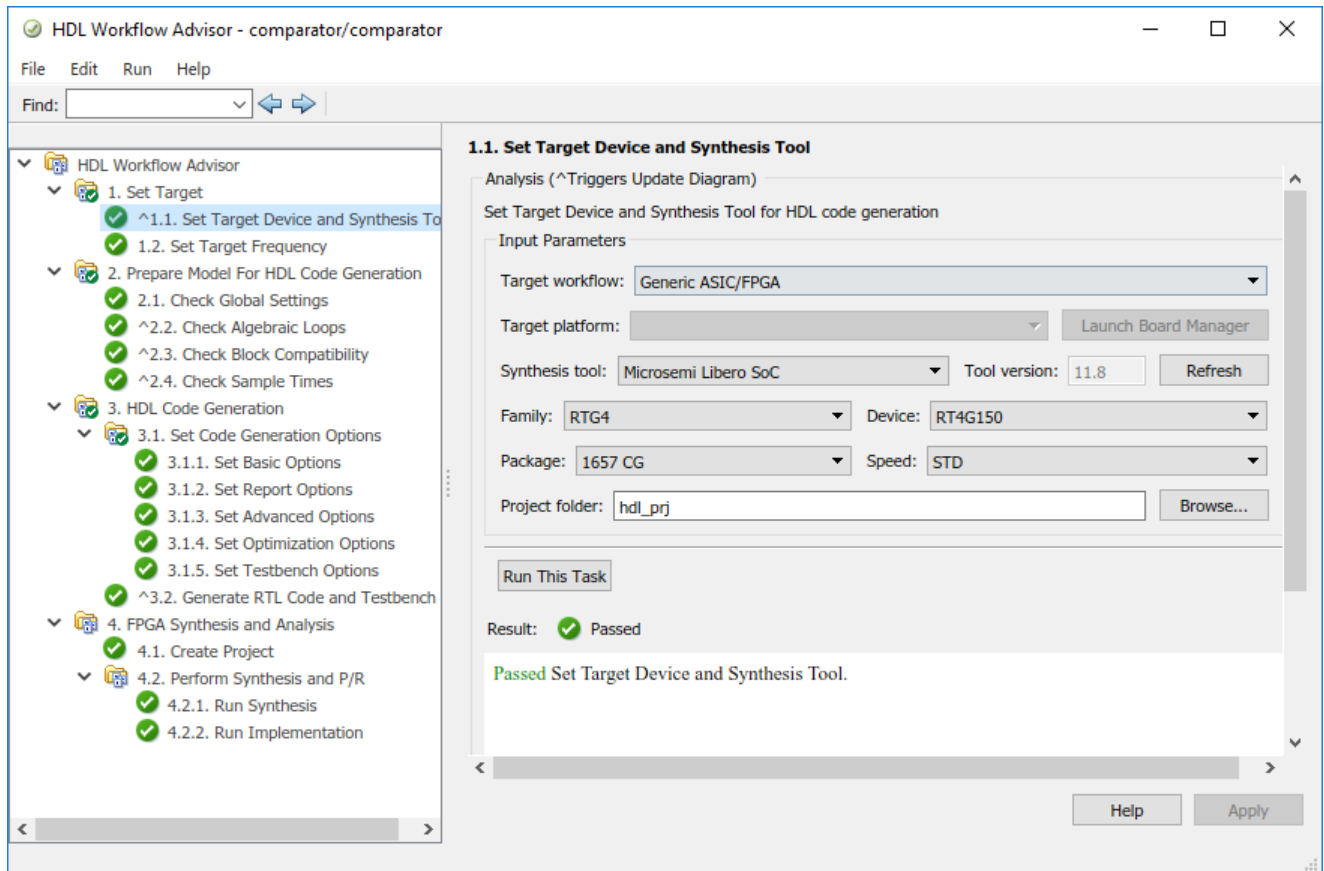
HDL Workflow Advisor - comparator/comparator

File Edit Run Help

Find:

HDL Workflow Advisor
1. Set Target
^1.1. Set Target Device and Synthesis To
1.2. Set Target Frequency
2. Prepare Model For HDL Code Generation
2.1. Check Global Settings
^2.2. Check Algebraic Loops
^2.3. Check Block Compatibility
^2.4. Check Sample Times
3. HDL Code Generation
3.1. Set Code Generation Options
3.1.1. Set Basic Options
3.1.2. Set Report Options
3.1.3. Set Advanced Options
3.1.4. Set Optimization Options
3.1.5. Set Testbench Options
^3.2. Generate RTL Code and Testbench
4. FPGA Synthesis and Analysis
4.1. Create Project
4.2. Perform Synthesis and P/R
4.2.1. Run Synthesis
4.2.2. Run Implementation

1.1. Set Target Device and Synthesis Tool

Analysis (^Triggers Update Diagram)

Set Target Device and Synthesis Tool for HDL code generation

Input Parameters

Target workflow: Generic ASIC/FPGA

Target platform: Launch Board Manager

Synthesis tool: Microsemi Libero SoC Tool version: 11.8 Refresh

Family: RTG4 Device: RT4G150

Package: 1657 CG Speed: STD

Project folder: hdl_prj Browse...

Run This Task

Result: Passed

Passed Set Target Device and Synthesis Tool.

Help Apply